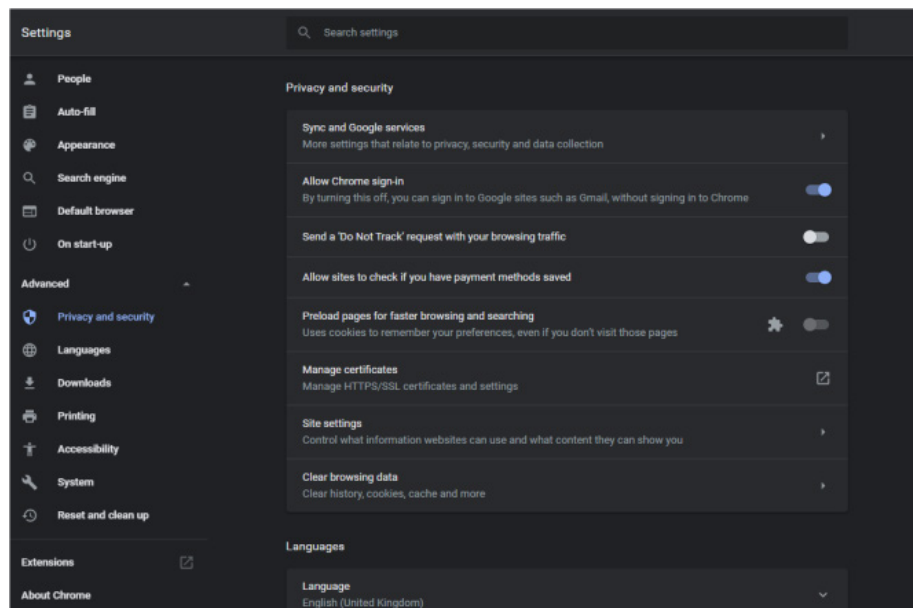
Settings

Search settings

People

Auto-fill

Appearance

Search engine

Default browser

On start-up

Advanced

Privacy and security

Languages

Downloads

Printing

Accessibility

System

Reset and clean up

Extensions

About Chrome

Privacy and security

Sync and Google services
More settings that relate to privacy, security and data collection

Allow Chrome sign-in
By turning this off, you can sign in to Google sites such as Gmail, without signing in to Chrome

Send a 'Do Not Track' request with your browsing traffic

Allow sites to check if you have payment methods saved

Preload pages for faster browsing and searching
Uses cookies to remember your preferences, even if you don't visit those pages

Manage certificates
Manage HTTPS/SSL certificates and settings

Site settings
Control what information websites can use and what content they can show you

Clear browsing data
Clear history, cookies, cache and more

Languages

Language
English (United Kingdom)